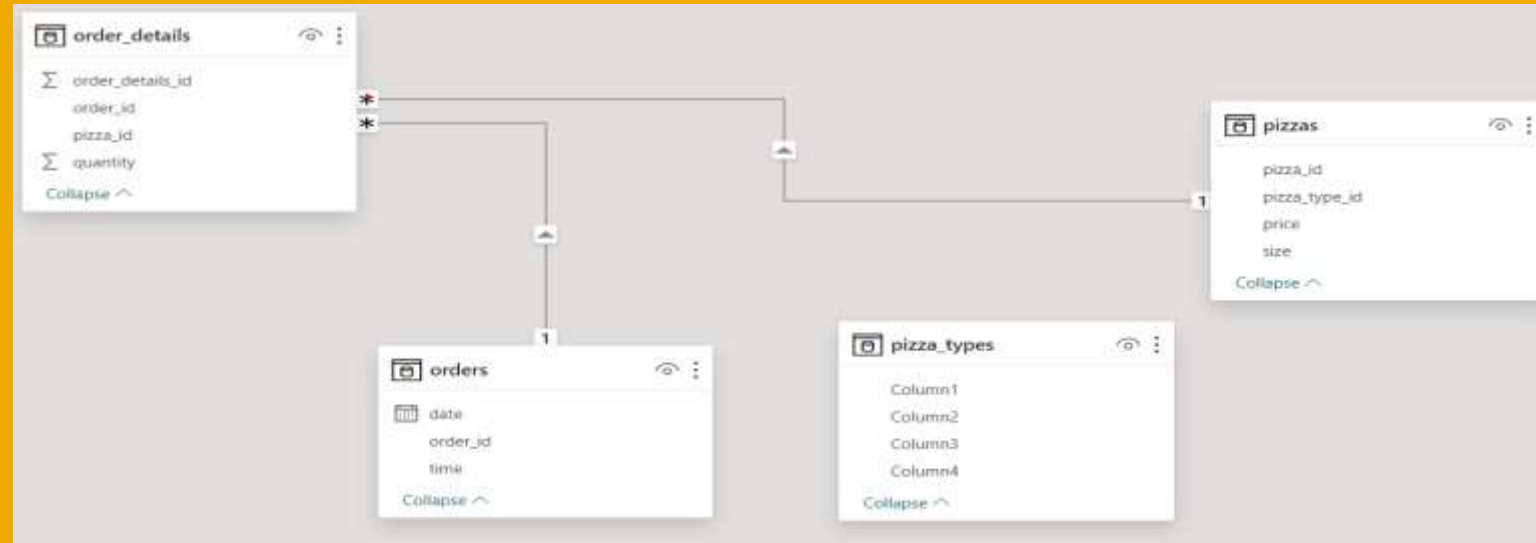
order_details

order_details_id
order_id
pizza_id
quantity
Collapse

*
*

1

pizzas

pizza_id
pizza_type_id
price
size
Collapse

1

orders

date
order_id
time
Collapse

pizza_types

Column1
Column2
Column3
Column4
Collapse